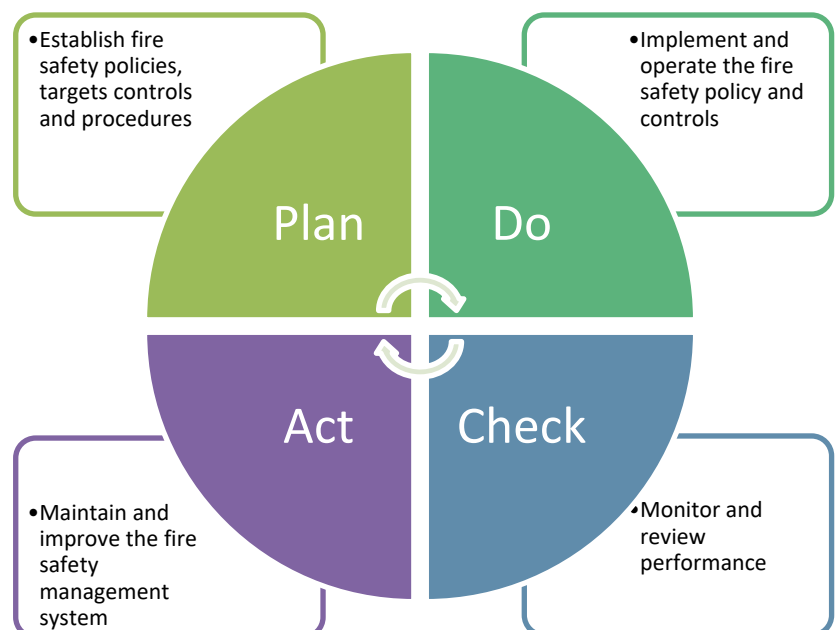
•Establish fire safety policies, targets controls and procedures

Plan

•Implement and operate the fire safety policy and controls

Do

Act

•Maintain and improve the fire safety management system

Check

•Monitor and review performance